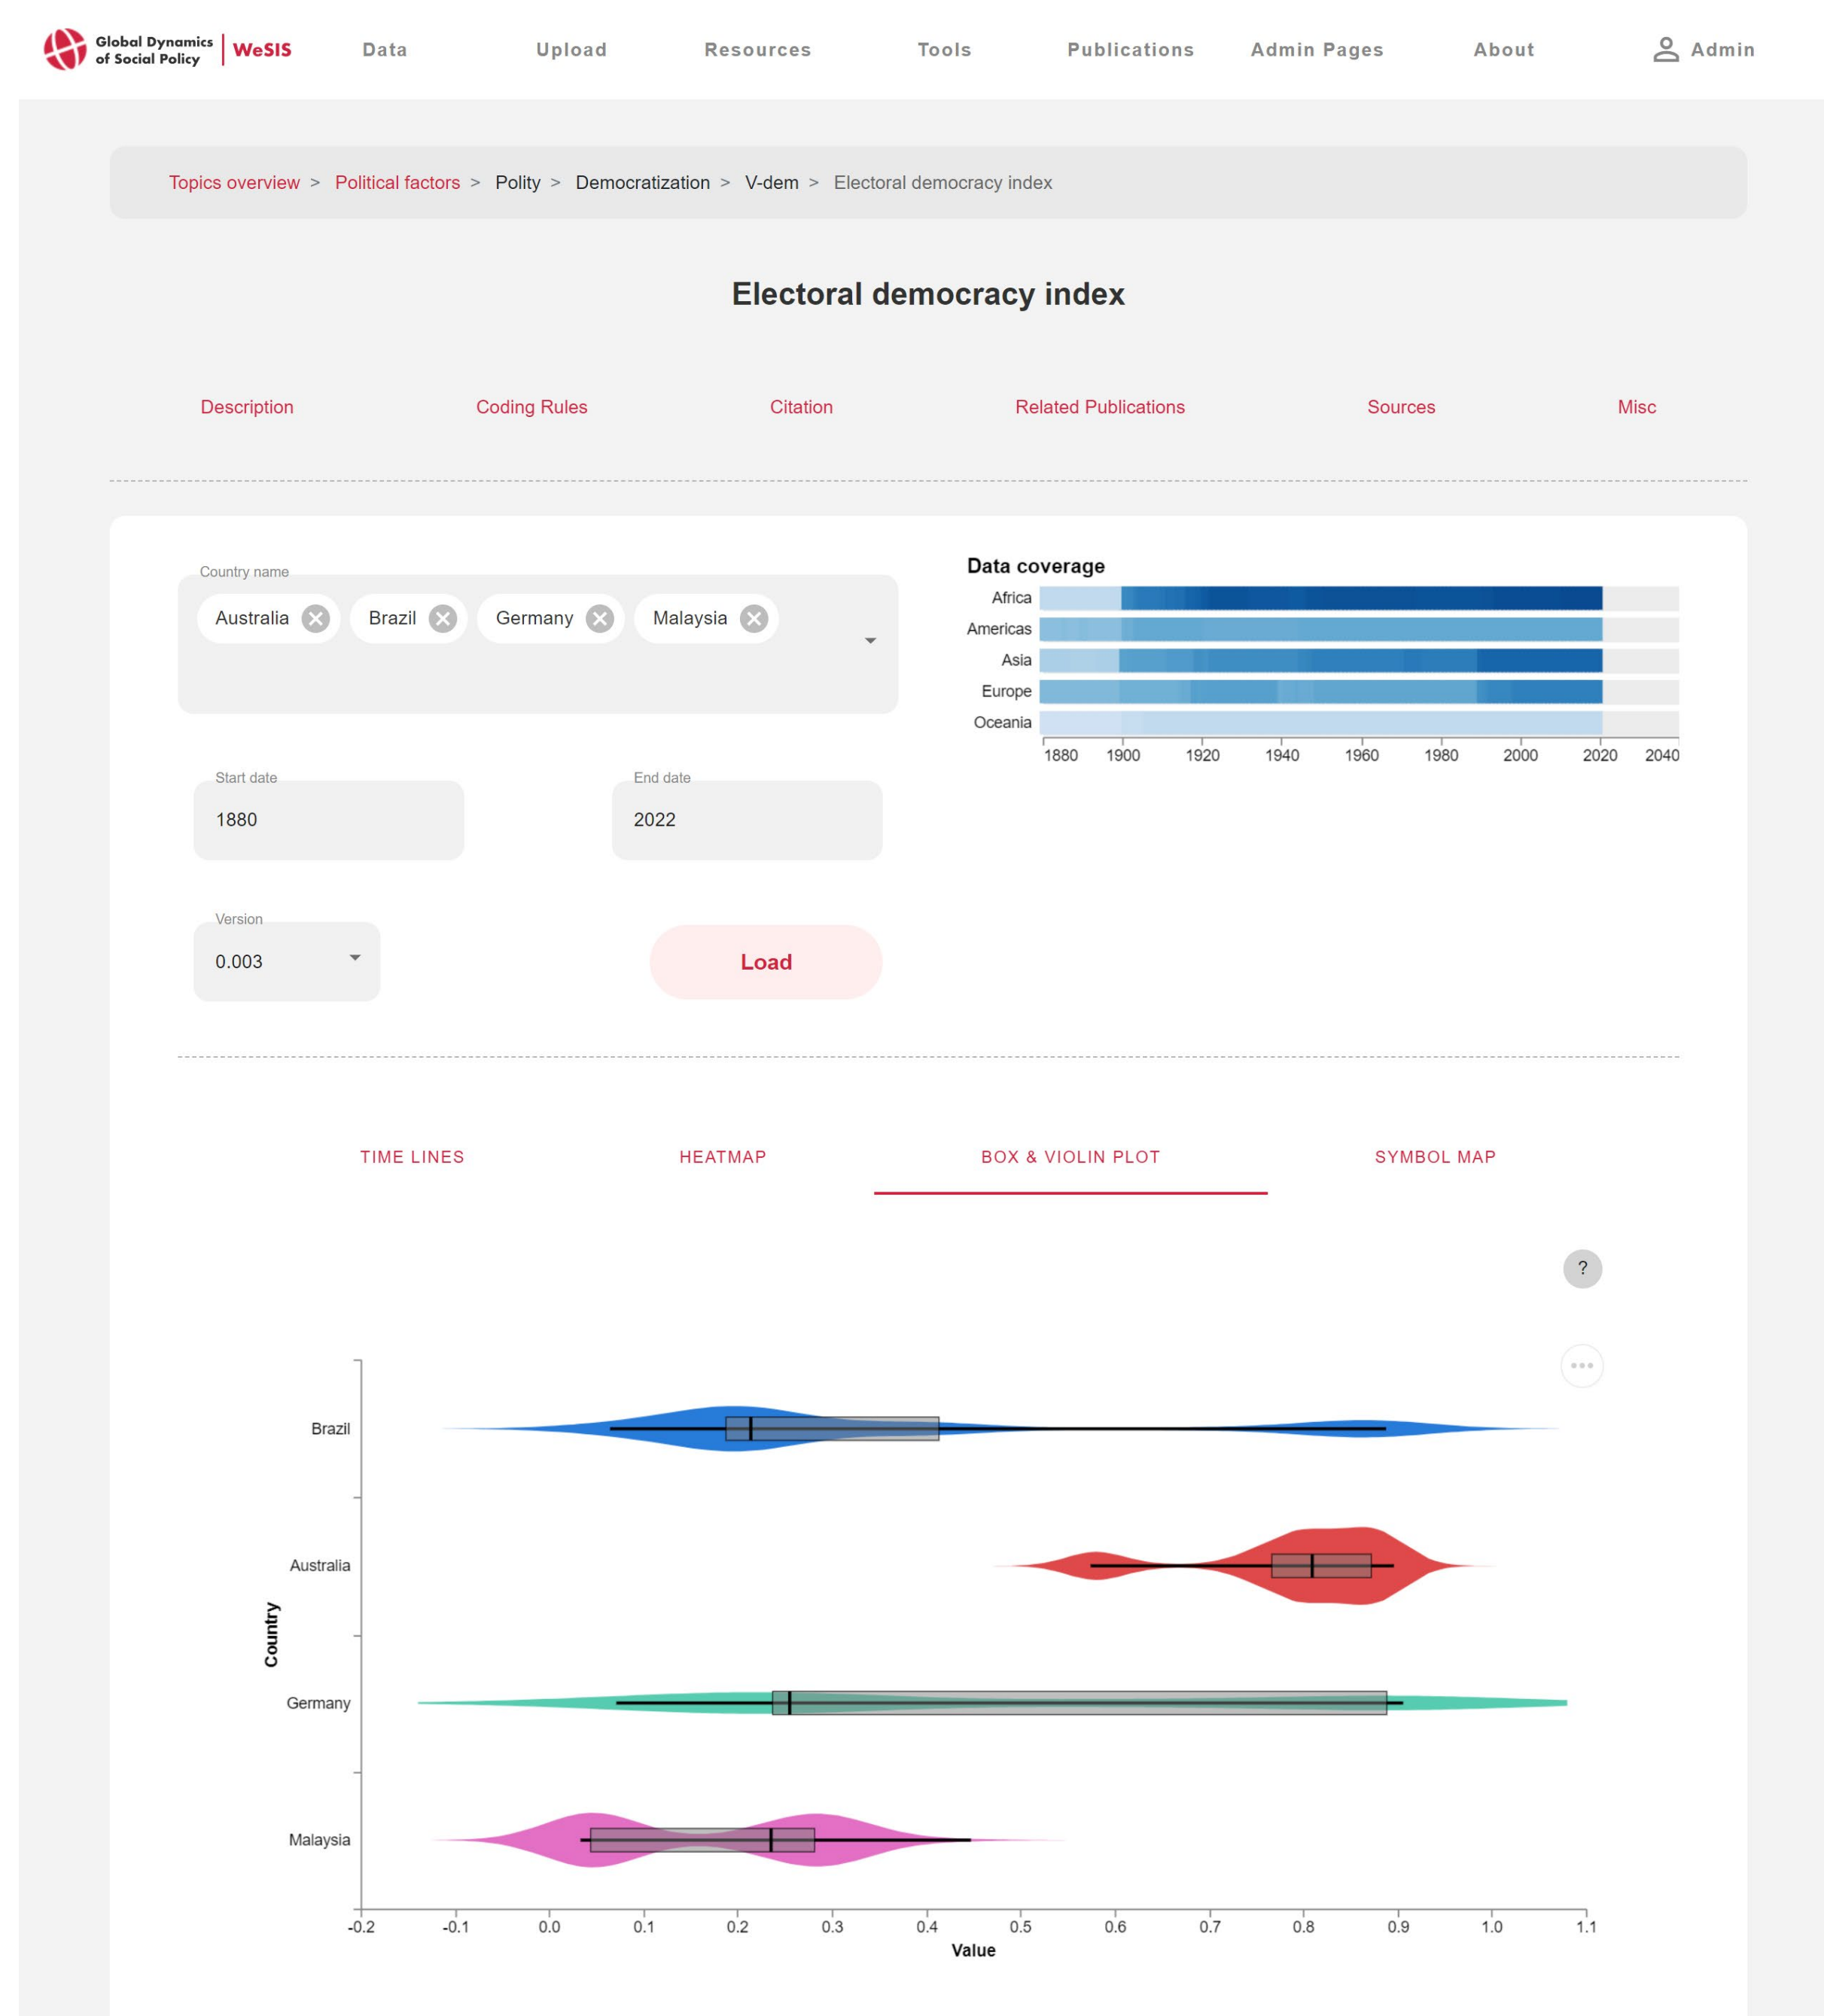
Global Dynamics of Social Policy | WeSIS

Data Upload Resources Tools Publications Admin Pages About Admin

Topics overview > Political factors > Polity > Democratization > V-dem > Electoral democracy index

Electoral democracy index

Description Coding Rules Citation Related Publications Sources Misc

Country name
Australia Brazil Germany Malaysia

Data coverage
Africa
Americas
Asia
Europe
Oceania
1880 1900 1920 1940 1960 1980 2000 2020 2040

Start date
1880

End date
2022

Version
0.003

Load

TIME LINES HEATMAP BOX & VIOLIN PLOT SYMBOL MAP

?

Brazil
Australia
Germany
Malaysia
Country

-0.2 -0.1 0.0 0.1 0.2 0.3 0.4 0.5 0.6 0.7 0.8 0.9 1.0 1.1
Value